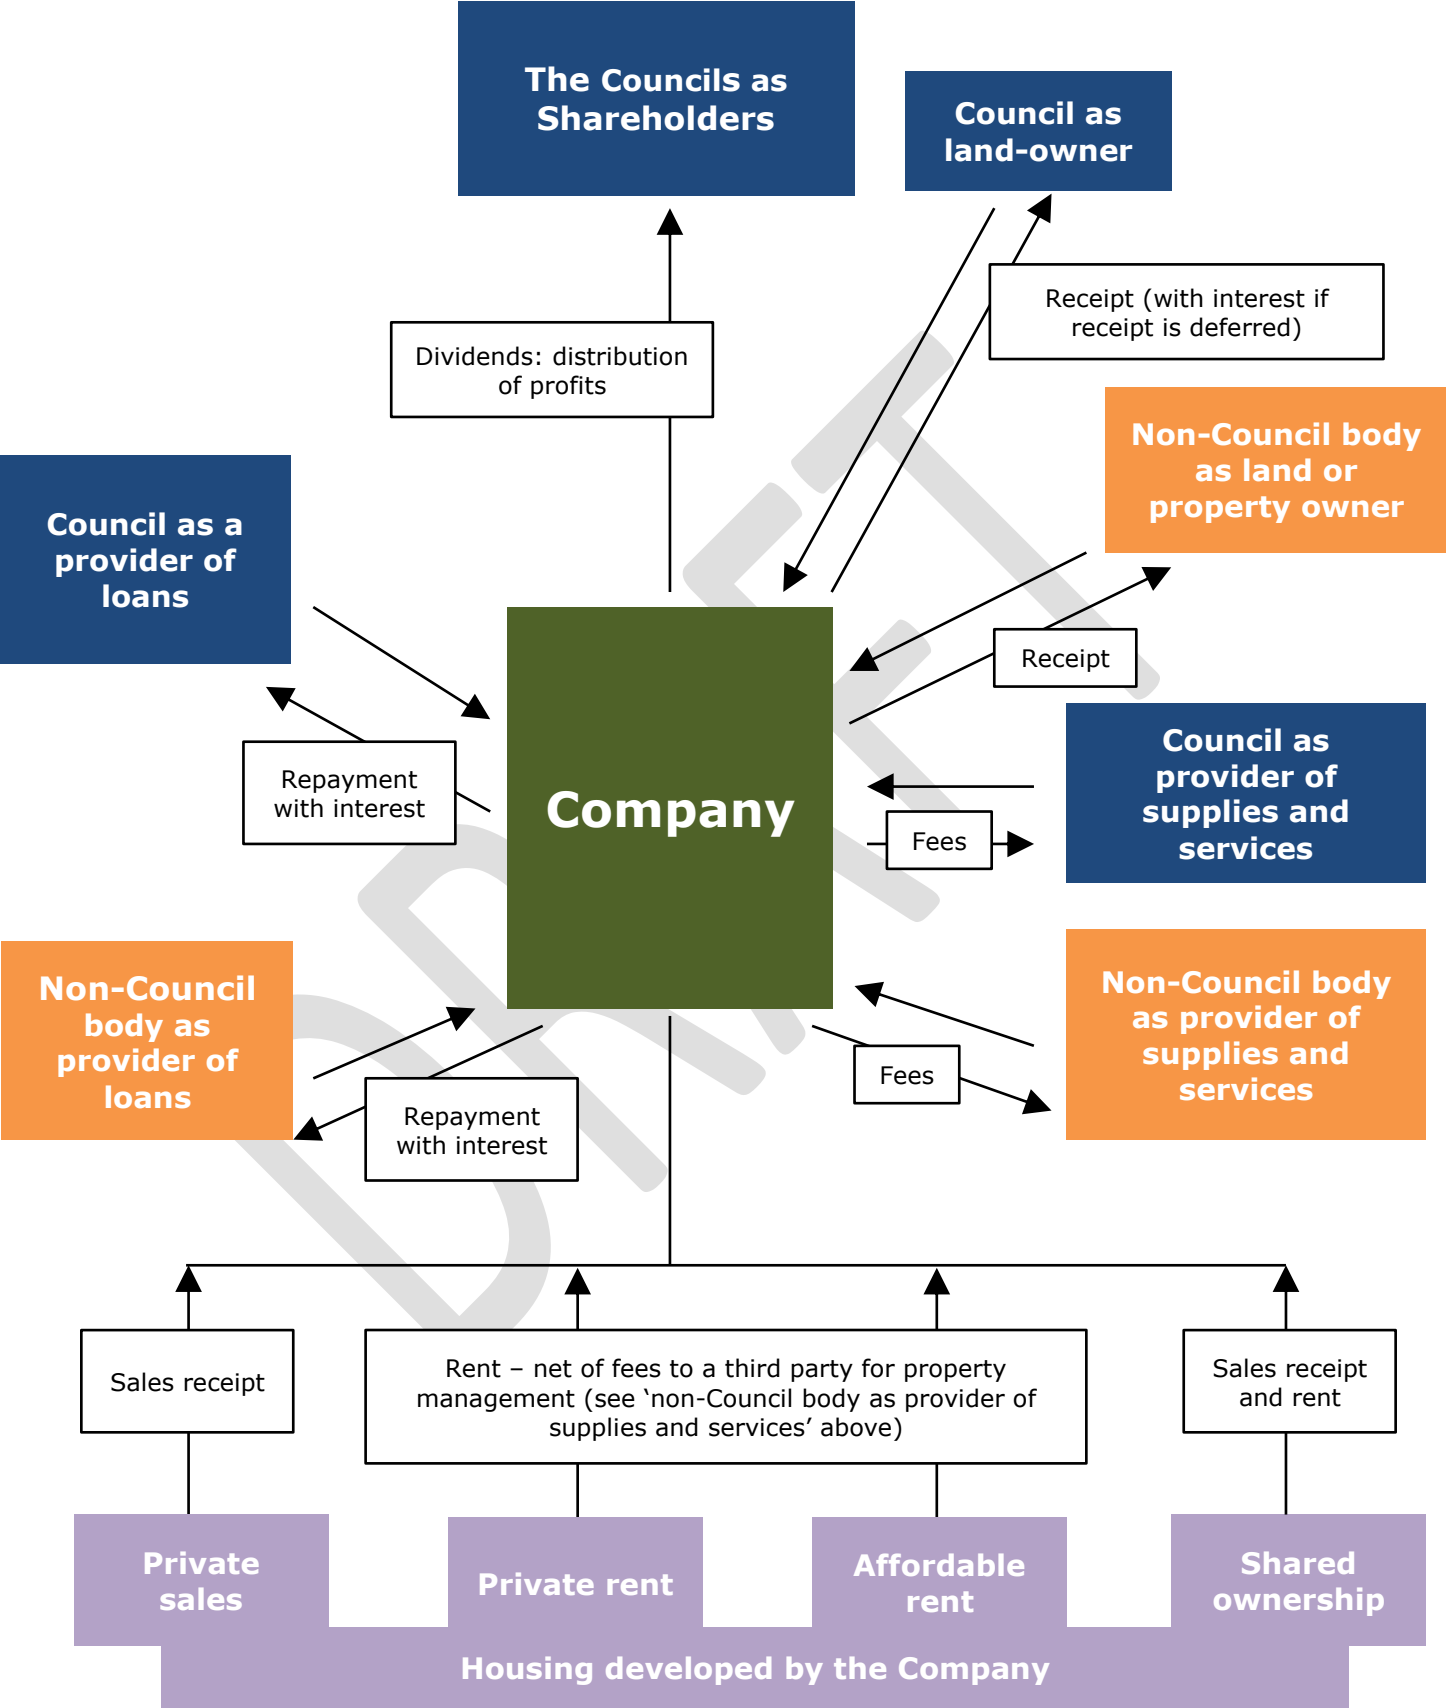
The Councils as Shareholders

Council as land-owner

Receipt (with interest if receipt is deferred)

Dividends: distribution of profits

Non-Council body as land or property owner

Council as a provider of loans

Receipt

Repayment with interest

Company

Council as provider of supplies and services

Fees

Non-Council body as provider of loans

Non-Council body as provider of supplies and services

Fees

Repayment with interest

DRAFT

Sales receipt

Rent – net of fees to a third party for property management (see ‘non-Council body as provider of supplies and services’ above)

Sales receipt and rent

Private sales

Private rent

Affordable rent

Shared ownership

Housing developed by the Company